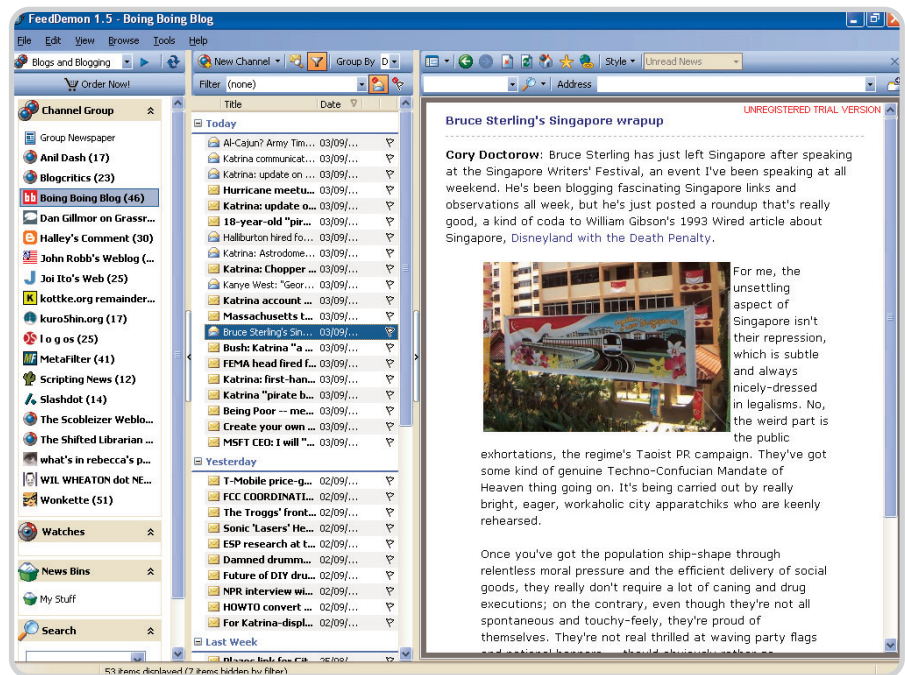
FeedDemon 1.5 - Boing Boing Blog

File Edit View Browse Tools Help

Blogs and Blogging

Order Now!

Channel Group

Group Newspaper
Anil Dash (17)
Blogcritics (23)
Boing Boing Blog (46)
Dan Gillmor on Grassr...
Halley's Comment (30)
John Robb's Weblog (...
Joi Ito's Web (25)
kottke.org remainder...
kuro5hin.org (17)
l o g os (25)
MetaFilter (41)
Scripting News (12)
Slashdot (14)
The Scobleizer Weblo...
The Shifted Librarian ...
what's in rebecca's p...
WIL WHEATON dot NE...
Wonkette (51)

Watches

News Bins

My Stuff

Search

New Channel Group By D

Filter (none)

Title Date

Today
Al-Cajun? Army Tim... 03/09/...
Katrina communicat... 03/09/...
Katrina: update on ... 03/09/...
Hurricane meetu... 03/09/...
Katrina: update o... 03/09/...
18-year-old "pir... 03/09/...
Halliburton hired fo... 03/09/...
Katrina: Astrodome... 03/09/...
Katrina: Chopper ... 03/09/...
Kanye West: "Geor... 03/09/...
Katrina account ... 03/09/...
Massachusetts t... 03/09/...
Bruce Sterling's Sin... 03/09/...
Bush: Katrina "a ... 03/09/...
FEMA head fired f... 03/09/...
Katrina: first-han... 03/09/...
Katrina "pirate b... 03/09/...
Being Poor -- me... 03/09/...
Create your own ... 03/09/...
MSFT CEO: I will "... 03/09/...

Yesterday
T-Mobile price-g... 02/09/...
FCC COORDINATI... 02/09/...
The Troggs' front... 02/09/...
Sonic 'Lasers' He... 02/09/...
ESP research at t... 02/09/...
Damned drumm... 02/09/...
Future of DIY dru... 02/09/...
NPR interview wi... 02/09/...
HOWTO convert ... 02/09/...
For Katrina-displ... 02/09/...

Last Week
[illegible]

53 items displayed (7 items hidden by filter)

Style Unread News

Address

UNREGISTERED TRIAL VERSION

Bruce Sterling's Singapore wrapup

Cory Doctorow: Bruce Sterling has just left Singapore after speaking at the Singapore Writers' Festival, an event I've been speaking at all weekend. He's been blogging fascinating Singapore links and observations all week, but he's just posted a roundup that's really good, a kind of coda to William Gibson's 1993 Wired article about Singapore, Disneyland with the Death Penalty.

For me, the unsettling aspect of Singapore isn't their repression, which is subtle and always nicely-dressed in legalisms. No, the weird part is the public exhortations, the regime's Taoist PR campaign. They've got some kind of genuine Techno-Confucian Mandate of Heaven thing going on. It's being carried out by really bright, eager, workaholic city apparatchiks who are keenly rehearsed.

Once you've got the population ship-shape through relentless moral pressure and the efficient delivery of social goods, they really don't require a lot of caning and drug executions; on the contrary, even though they're not all spontaneous and touchy-feely, they're proud of themselves. They're not real thrilled at waving party flags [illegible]